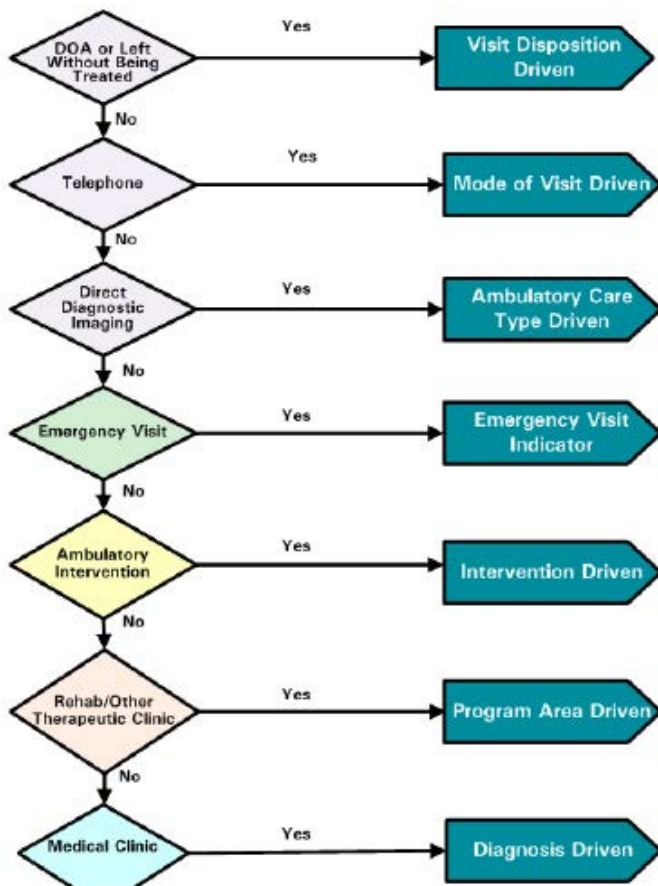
DOA or Left Without Being Treated

Yes

Visit Disposition Driven

No

Telephone

Yes

Mode of Visit Driven

No

Direct Diagnostic Imaging

Yes

Ambulatory Care Type Driven

No

Emergency Visit

Yes

Emergency Visit Indicator

No

Ambulatory Intervention

Yes

Intervention Driven

No

Rehab/Other Therapeutic Clinic

Yes

Program Area Driven

No

Medical Clinic

Yes

Diagnosis Driven